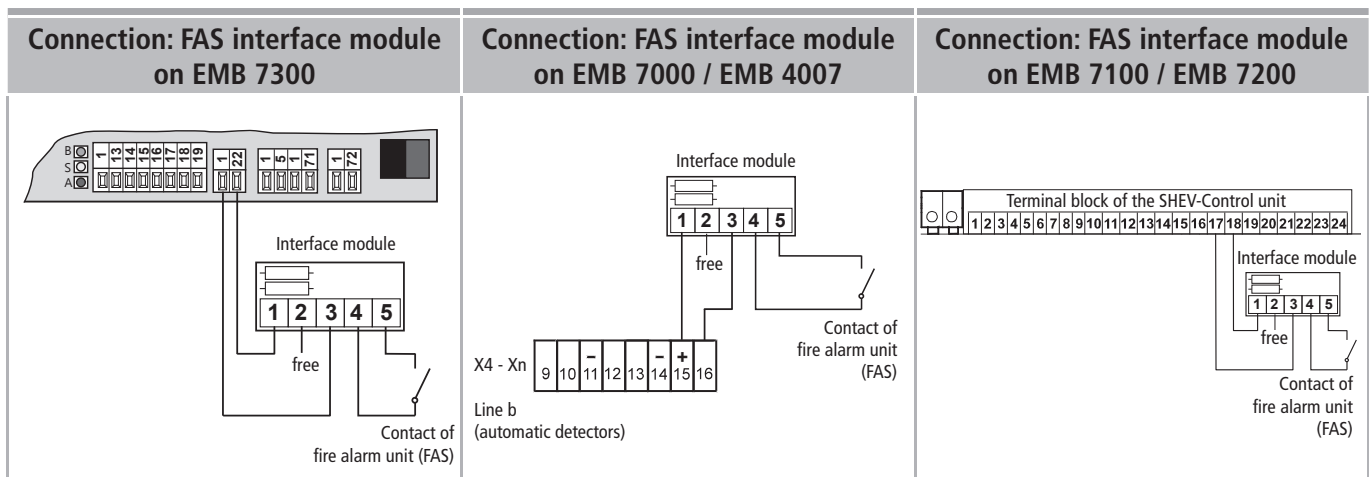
Connection: FAS interface module on EMB 7300

B S A

1 13 14 15 16 17 18 19 | 1 22 | 1 5 1 71 | 1 72

Interface module

1 2 3 4 5

free

Contact of fire alarm unit (FAS)

Connection: FAS interface module on EMB 7000 / EMB 4007

Interface module

1 2 3 4 5

free

X4 - Xn

9 10 – 11 12 13 – 14 + 15 16

Contact of fire alarm unit (FAS)

Line b (automatic detectors)

Connection: FAS interface module on EMB 7100 / EMB 7200

Terminal block of the SHEV-Control unit

1 2 3 4 5 6 7 8 9 10 11 12 13 14 15 16 17 18 19 20 21 22 23 24

Interface module

1 2 3 4 5

free

Contact of fire alarm unit (FAS)